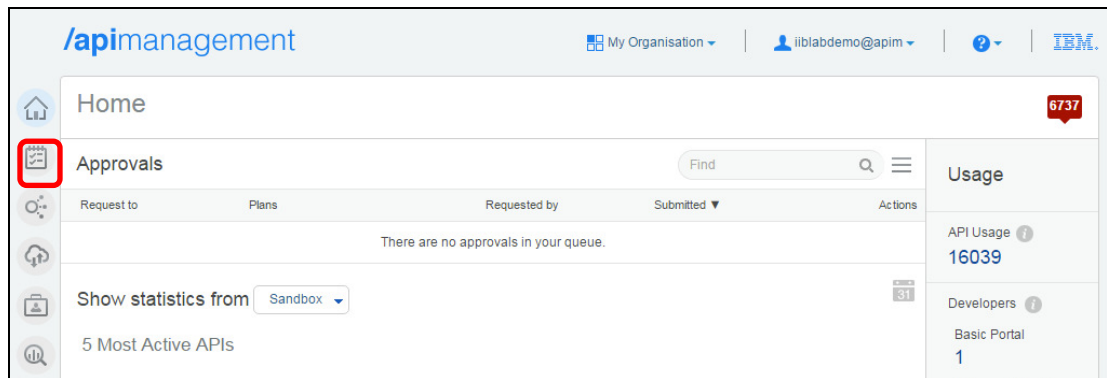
/apimanagement

My Organisation

iiblabdemo@apim

IBM.

Home

6737

Approvals

Find

| Request to | Plans | Requested by | Submitted ▼ | Actions |
|---|---|---|---|---|
| There are no approvals in your queue. | | | | |

Show statistics from Sandbox

31

5 Most Active APIs

Usage

API Usage

16039

Developers

Basic Portal

1